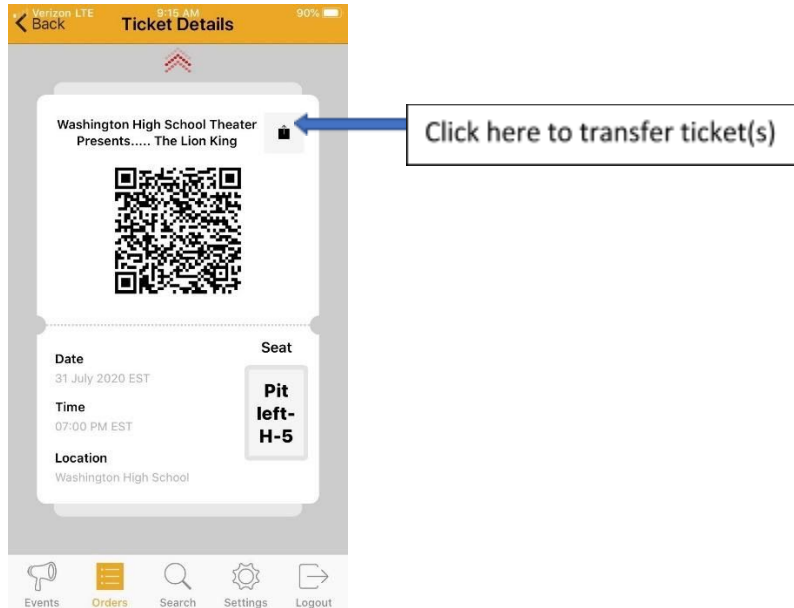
Verizon LTE 9:15 AM 90%

Back

Ticket Details

Washington High School Theater Presents..... The Lion King

Click here to transfer ticket(s)

Date
31 July 2020 EST

Time
07:00 PM EST

Location
Washington High School

Seat

Pit left- H-5

Events Orders Search Settings Logout